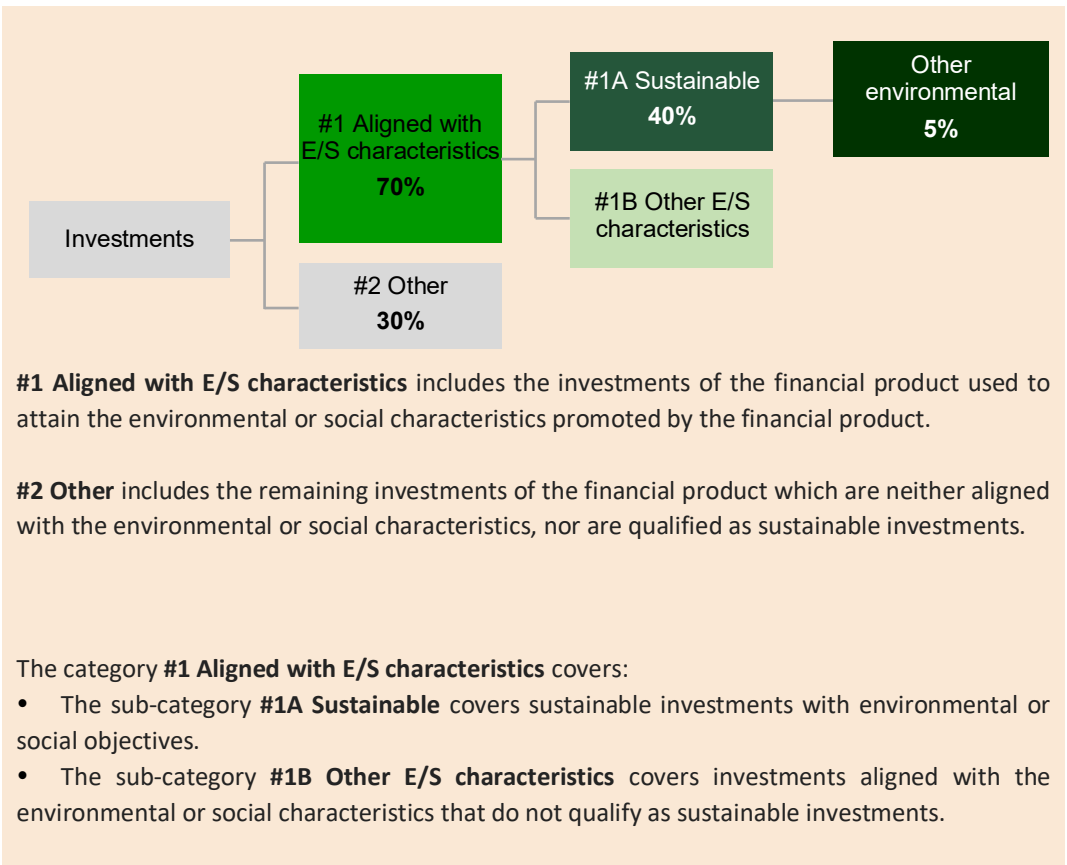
Investments

#1 Aligned with E/S characteristics
70%

#2 Other
30%

#1A Sustainable
40%

#1B Other E/S characteristics

Other environmental
5%

#1 Aligned with E/S characteristics includes the investments of the financial product used to attain the environmental or social characteristics promoted by the financial product.

#2 Other includes the remaining investments of the financial product which are neither aligned with the environmental or social characteristics, nor are qualified as sustainable investments.

The category #1 Aligned with E/S characteristics covers:
• The sub-category #1A Sustainable covers sustainable investments with environmental or social objectives.
• The sub-category #1B Other E/S characteristics covers investments aligned with the environmental or social characteristics that do not qualify as sustainable investments.